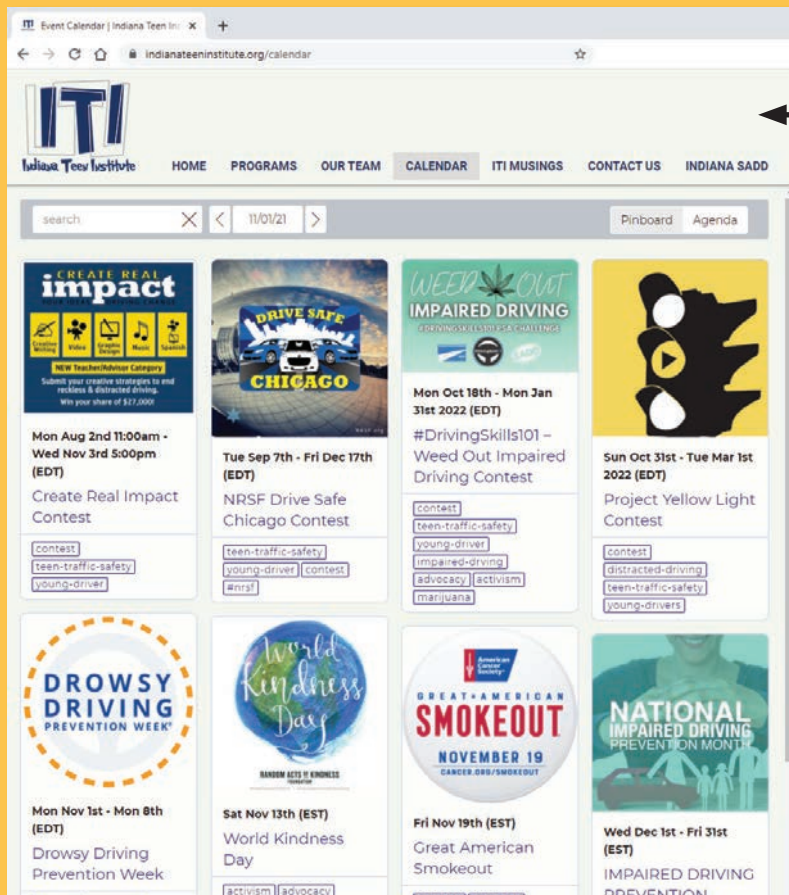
Event Calendar | Indiana Teen Ins ×

indianateeninstitute.org/calendar

ITI
Indiana Teen Institute

HOME PROGRAMS OUR TEAM CALENDAR ITI MUSINGS CONTACT US INDIANA SADD

search

11/01/21

Pinboard Agenda

CREATE REAL impact

Creative Writing Video Graphic Design Music Spanish

NEW Teacher/Advisor Category

Submit your creative strategies to end reckless & distracted driving.

Win your share of $27,000!

Mon Aug 2nd 11:00am - Wed Nov 3rd 5:00pm (EDT)

Create Real Impact Contest

contest
teen-traffic-safety
young-driver

DRIVE SAFE CHICAGO

Tue Sep 7th - Fri Dec 17th (EDT)

NRSF Drive Safe Chicago Contest

teen-traffic-safety
young-driver contest
#nrsf

WEED OUT IMPAIRED DRIVING

#DRIVINGSKILLS101 RSA CHALLENGE

Mon Oct 18th - Mon Jan 31st 2022 (EDT)

#DrivingSkills101 – Weed Out Impaired Driving Contest

contest
teen-traffic-safety
young-driver
impaired-drving
advocacy activism
marijuana

Sun Oct 31st - Tue Mar 1st 2022 (EDT)

Project Yellow Light Contest

contest
distracted-driving
teen-traffic-safety
young-drivers

DROWSY DRIVING PREVENTION WEEK

Mon Nov 1st - Mon 8th (EDT)

Drowsy Driving Prevention Week

World Kindness Day

RANDOM ACTS OF KINDNESS FOUNDATION

Sat Nov 13th (EST)

World Kindness Day

activism advocacy

American Cancer Society

GREAT AMERICAN SMOKEOUT

NOVEMBER 19

CANCER.ORG/SMOKEOUT

Fri Nov 19th (EST)

Great American Smokeout

NATIONAL IMPAIRED DRIVING PREVENTION MONTH

Wed Dec 1st - Fri 31st (EST)

IMPAIRED DRIVING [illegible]